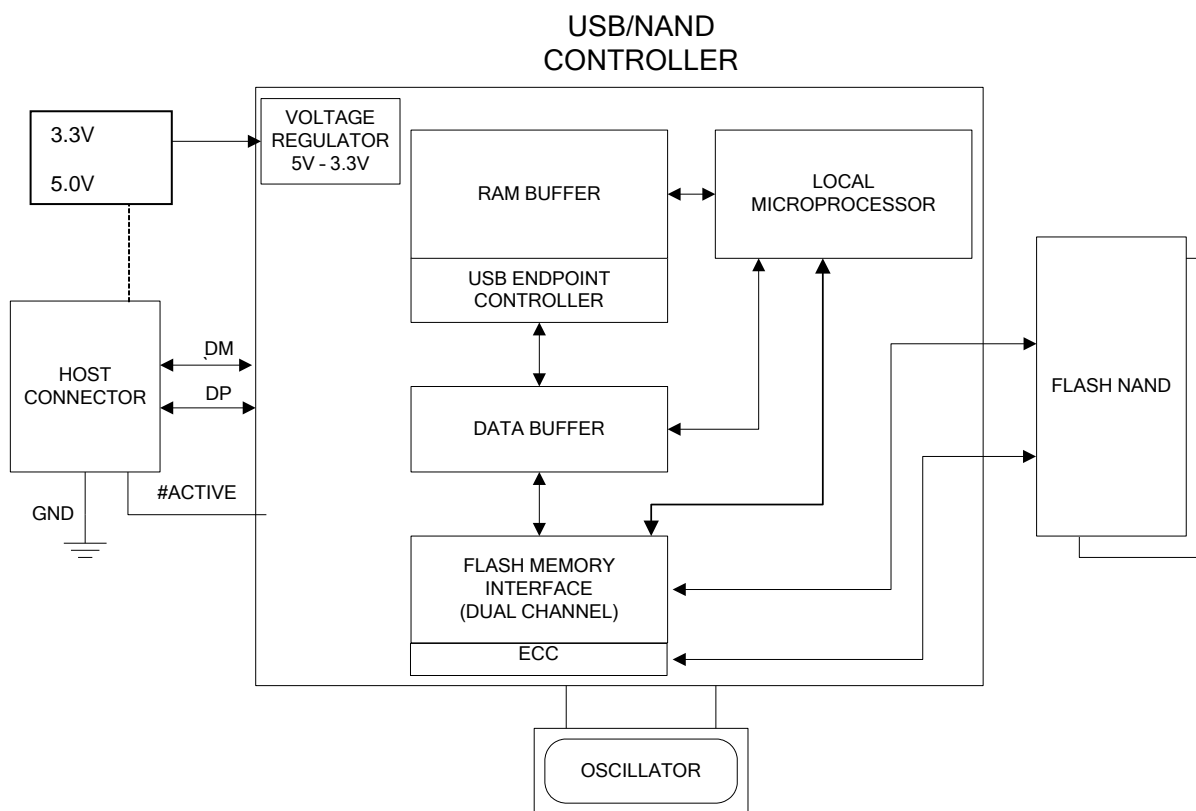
USB/NAND
CONTROLLER

3.3V

5.0V

VOLTAGE
REGULATOR
5V - 3.3V

RAM BUFFER

LOCAL
MICROPROCESSOR

USB ENDPOINT
CONTROLLER

HOST
CONNECTOR

DM

DP

DATA BUFFER

FLASH NAND

GND

#ACTIVE

FLASH MEMORY
INTERFACE
(DUAL CHANNEL)

ECC

OSCILLATOR